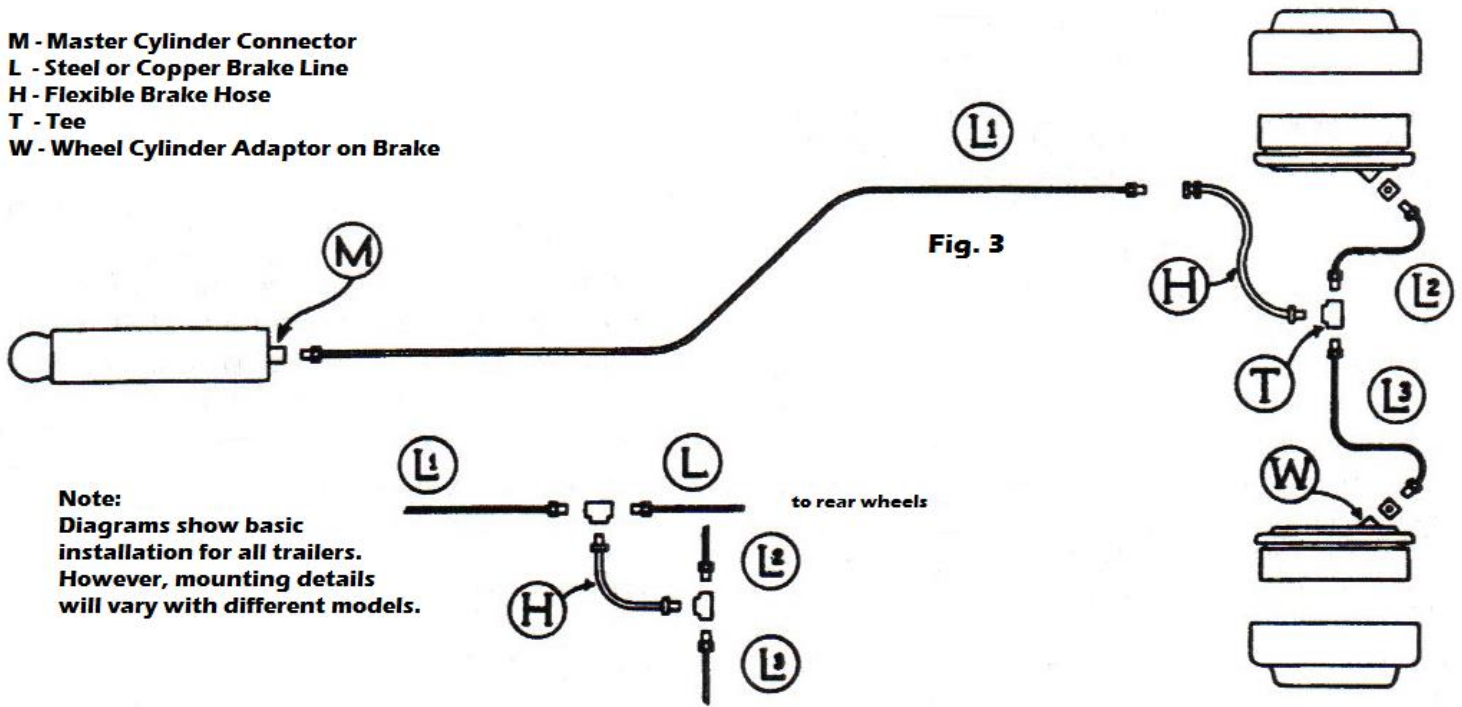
M - Master Cylinder Connector
L - Steel or Copper Brake Line
H - Flexible Brake Hose
T - Tee
W - Wheel Cylinder Adaptor on Brake

L1

Fig. 3

M

H

L2

T

L3

W

L1

L

to rear wheels

Note:
Diagrams show basic installation for all trailers. However, mounting details will vary with different models.

L2

H

L3